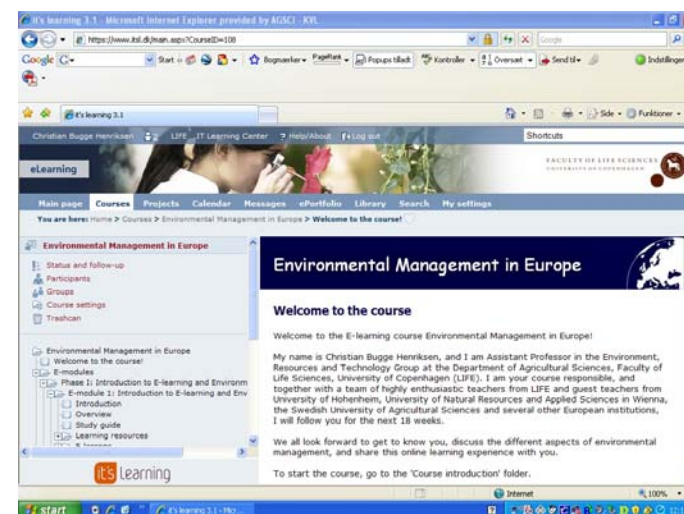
It's learning 3.1 - Microsoft Internet Explorer provided by AGSCI - KVL

https://www.itsl.dk/main.aspx?CourseID=108

Google

Start

Bogmærker

PageRank

Popups tilladt

Kontroller

Oversæt

Send til

Indstillinger

It's learning 3.1

Side

Funktioner

Christian Bugge Henriksen

LIFE_IT Learning Center

Help/About

Log out

Shortcuts

eLearning

FACULTY OF LIFE SCIENCES
UNIVERSITY OF COPENHAGEN

Main page Courses Projects Calendar Messages ePortfolio Library Search My settings

You are here: Home > Courses > Environmental Management in Europe > Welcome to the course!

Environmental Management in Europe

Status and follow-up
Participants
Groups
Course settings
Trashcan

Environmental Management in Europe
Welcome to the course!
E-modules
Phase I: Introduction to E-learning and Environm
E-module 1: Introduction to E-learning and Env
Introduction
Overview
Study guide
Learning resources

it's learning

Environmental Management in Europe

Welcome to the course

Welcome to the E-learning course Environmental Management in Europe!

My name is Christian Bugge Henriksen, and I am Assistant Professor in the Environment, Resources and Technology Group at the Department of Agricultural Sciences, Faculty of Life Sciences, University of Copenhagen (LIFE). I am your course responsible, and together with a team of highly enthusiastic teachers from LIFE and guest teachers from University of Hohenheim, University of Natural Resources and Applied Sciences in Wienna, the Swedish University of Agricultural Sciences and several other European institutions, I will follow you for the next 18 weeks.

We all look forward to get to know you, discuss the different aspects of environmental management, and share this online learning experience with you.

To start the course, go to the 'Course introduction' folder.

Internet

100%

start

It's learning 3.1 - Mic...